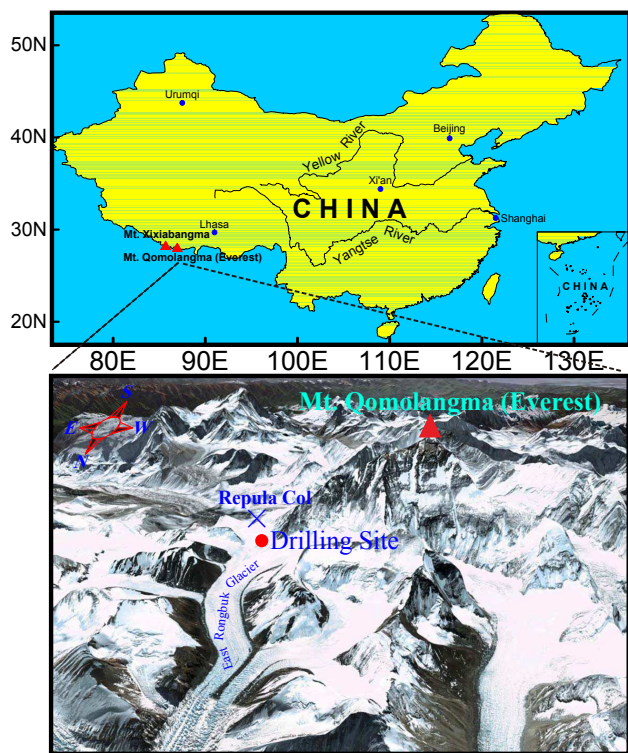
50N
40N
30N
20N
Urumqi
Beijing
Yellow River
Xi'an
CHINA
Lhasa
Shanghai
Mt. Xixiabangma
Mt. Qomolangma (Everest)
Yangtse River
CHINA
80E
90E
100E
110E
120E
130E
S
E
W
N
Mt. Qomolangma (Everest)
Repula Col
Drilling Site
East Rongbuk Glacier